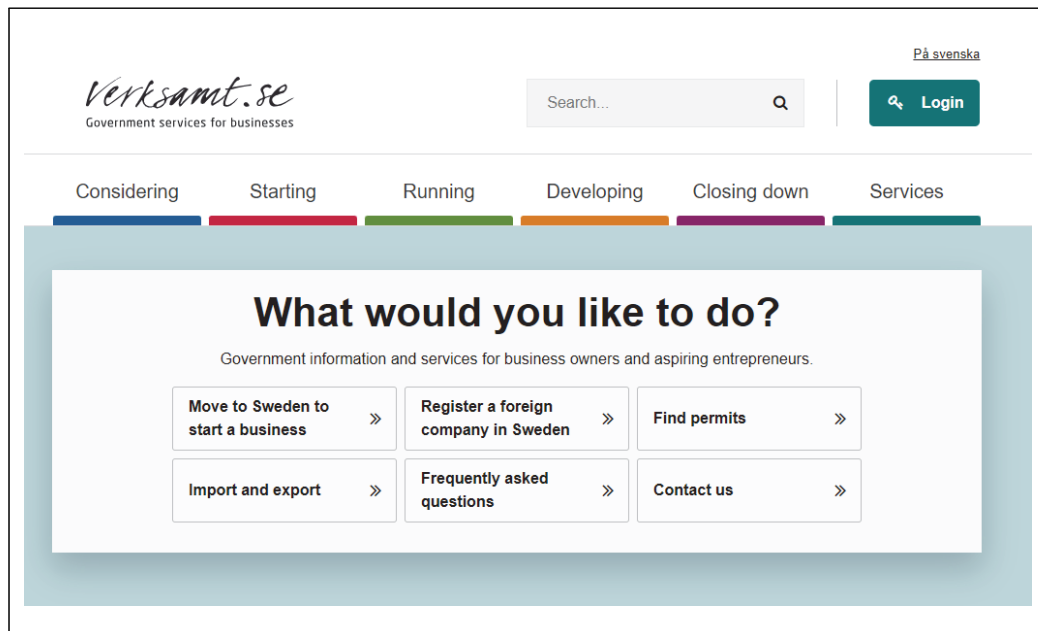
På svenska

Verksamt.se
Government services for businesses

Search...

Login

Considering
Starting
Running
Developing
Closing down
Services

What would you like to do?

Government information and services for business owners and aspiring entrepreneurs.

Move to Sweden to start a business »
Register a foreign company in Sweden »
Find permits »
Import and export »
Frequently asked questions »
Contact us »